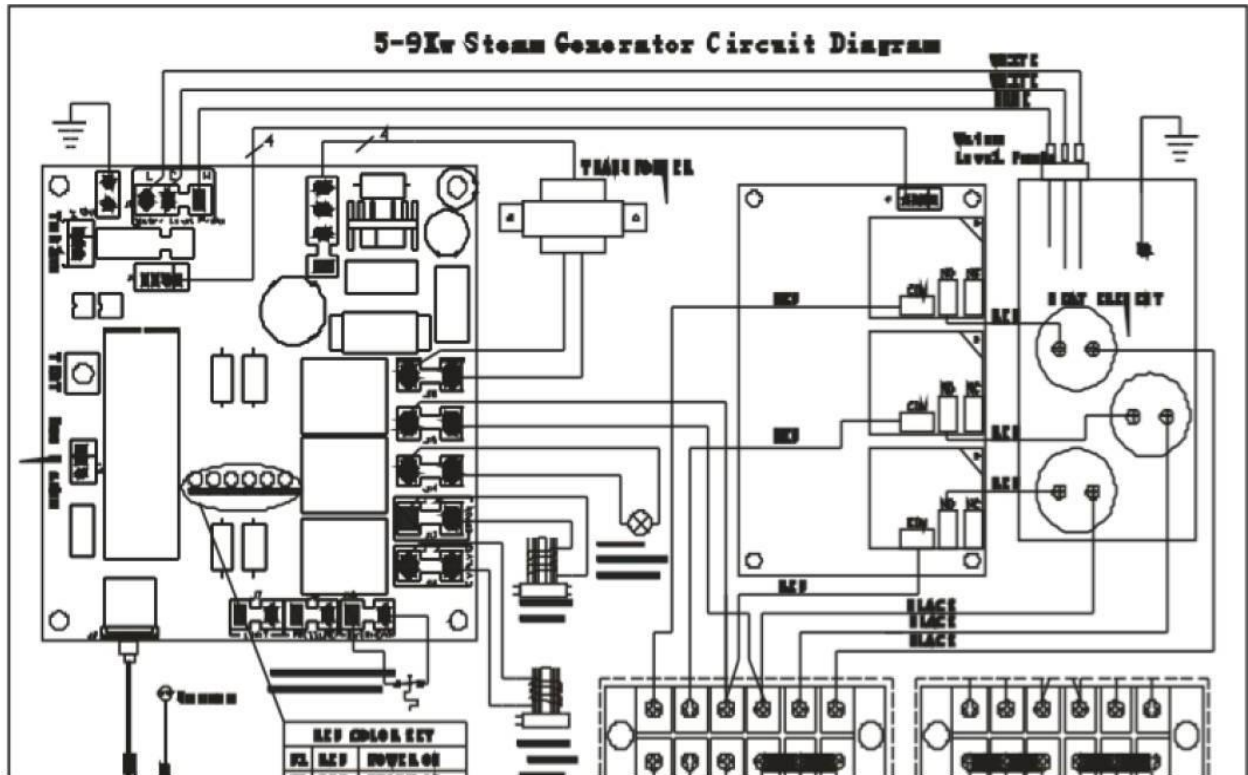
5-9Kw Steam Generator Circuit Diagram

WHITE
WHITE
BLUE

Water Level Probe

TRANSFORMER

HEAT ELEMENT

RED
RED
RED
RED
RED
RED

COM
NO
NC
COM
NO
NC
COM
NO
NC

BLACK
BLACK
BLACK

TEST

LED COLOR KEY
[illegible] | LED | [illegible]